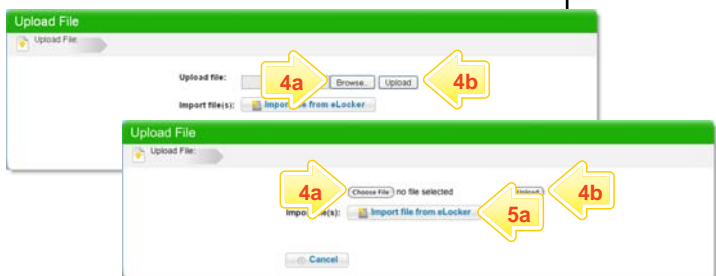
Upload File

Upload File

Upload file:

4a

Browse...

Upload

4b

Import file(s): Impor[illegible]e from eLocker

Upload File

Upload File

4a

Choose File no file selected

Upload

4b

Impo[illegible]e(s): Import file from eLocker

5a

Cancel